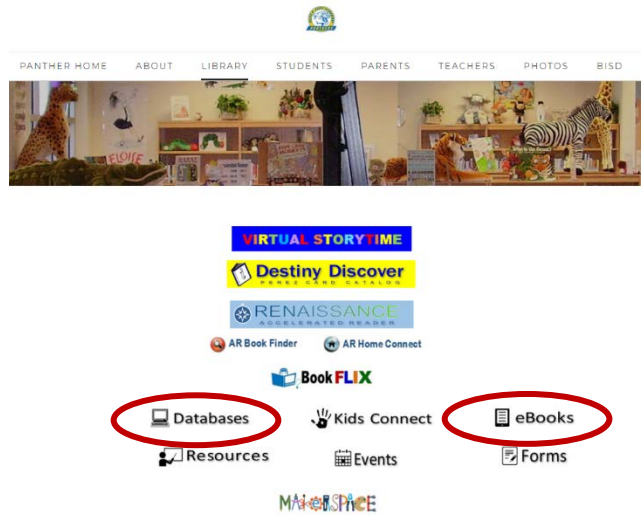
PANTHER HOME ABOUT LIBRARY STUDENTS PARENTS TEACHERS PHOTOS BISD

FLOISE

VIRTUAL STORYTIME

Destiny Discover
PEREZ CARD CATALOG

RENAISSANCE
ACCELERATED READER

AR Book Finder AR Home Connect

BookFLIX

Databases Kids Connect eBooks

Resources Events Forms

MAKERSPACE